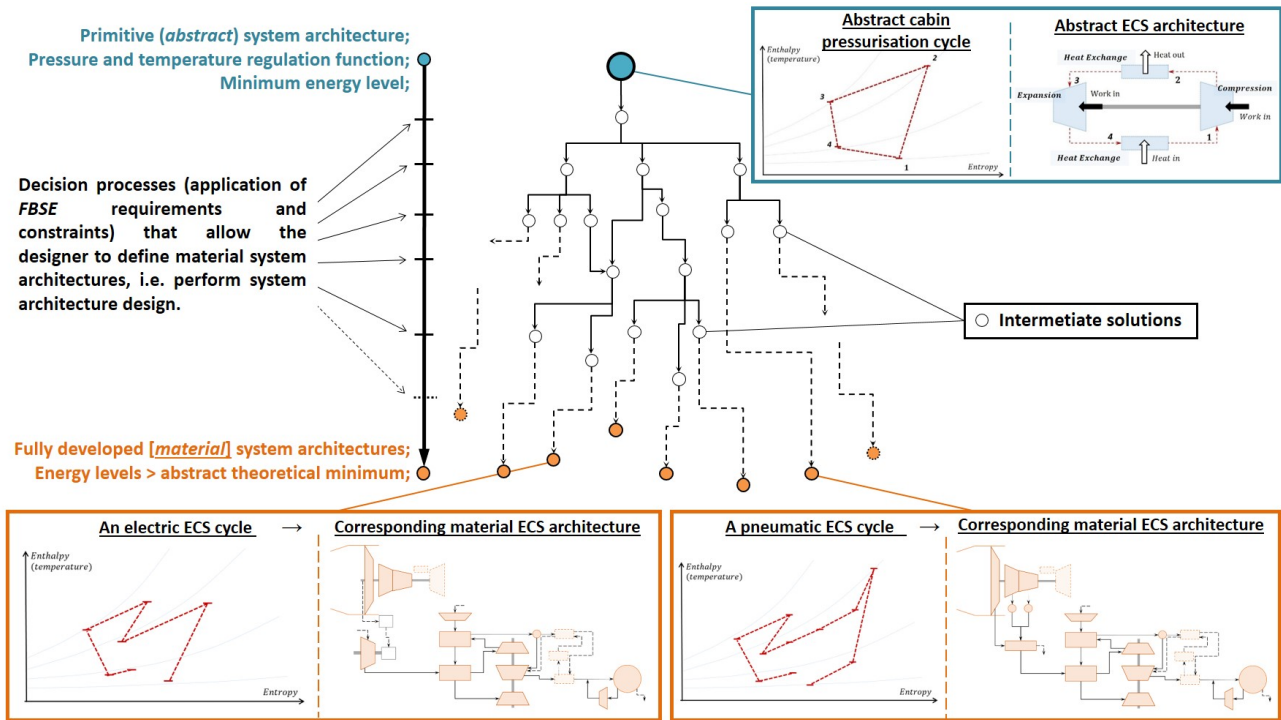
Primitive (*abstract*) system architecture;
Pressure and temperature regulation function;
Minimum energy level;

Decision processes (application of *FBSE* requirements and constraints) that allow the designer to define material system architectures, i.e. perform system architecture design.

Fully developed [*material*] system architectures;
Energy levels > abstract theoretical minimum;

Abstract cabin pressurisation cycle

Enthalpy (temperature)

Entropy

1 2 3 4

Abstract ECS architecture

Heat Exchange

Heat out

2

Expansion

3

Work in

Compression

Work in

4

1

Heat Exchange

Heat in

Intermetiate solutions

An electric ECS cycle →

Corresponding material ECS architecture

Enthalpy (temperature)

Entropy

A pneumatic ECS cycle →

Corresponding material ECS architecture

Enthalpy (temperature)

Entropy